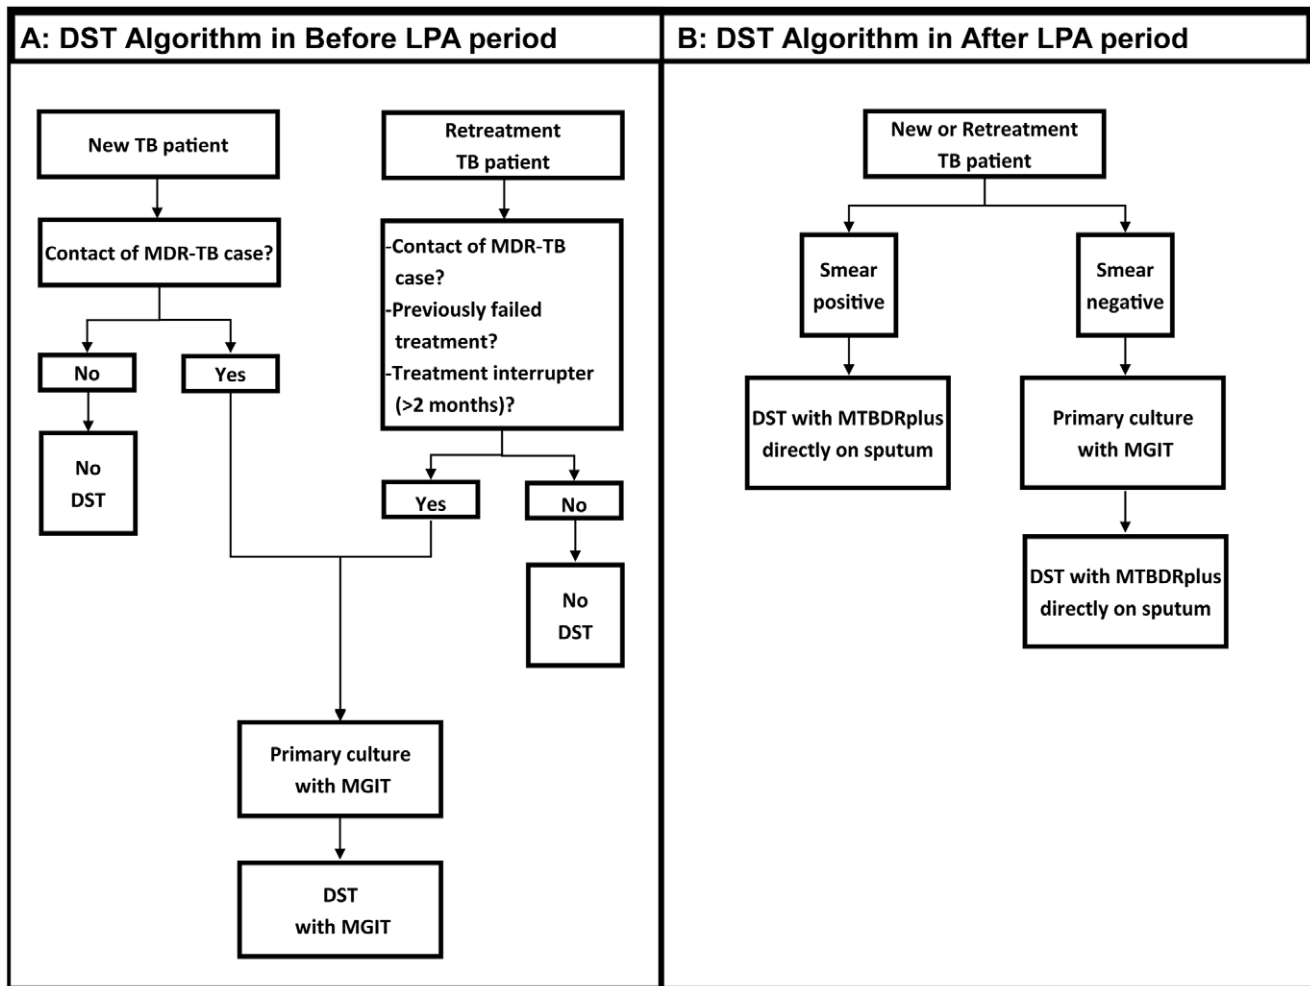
A: DST Algorithm in Before LPA period

New TB patient

Contact of MDR-TB case?

No

No DST

Yes

Retreatment TB patient

-Contact of MDR-TB case?
-Previously failed treatment?
-Treatment interrupter (>2 months)?

Yes

No

No DST

Primary culture with MGIT

DST with MGIT

B: DST Algorithm in After LPA period

New or Retreatment TB patient

Smear positive

DST with MTBDRplus directly on sputum

Smear negative

Primary culture with MGIT

DST with MTBDRplus directly on sputum